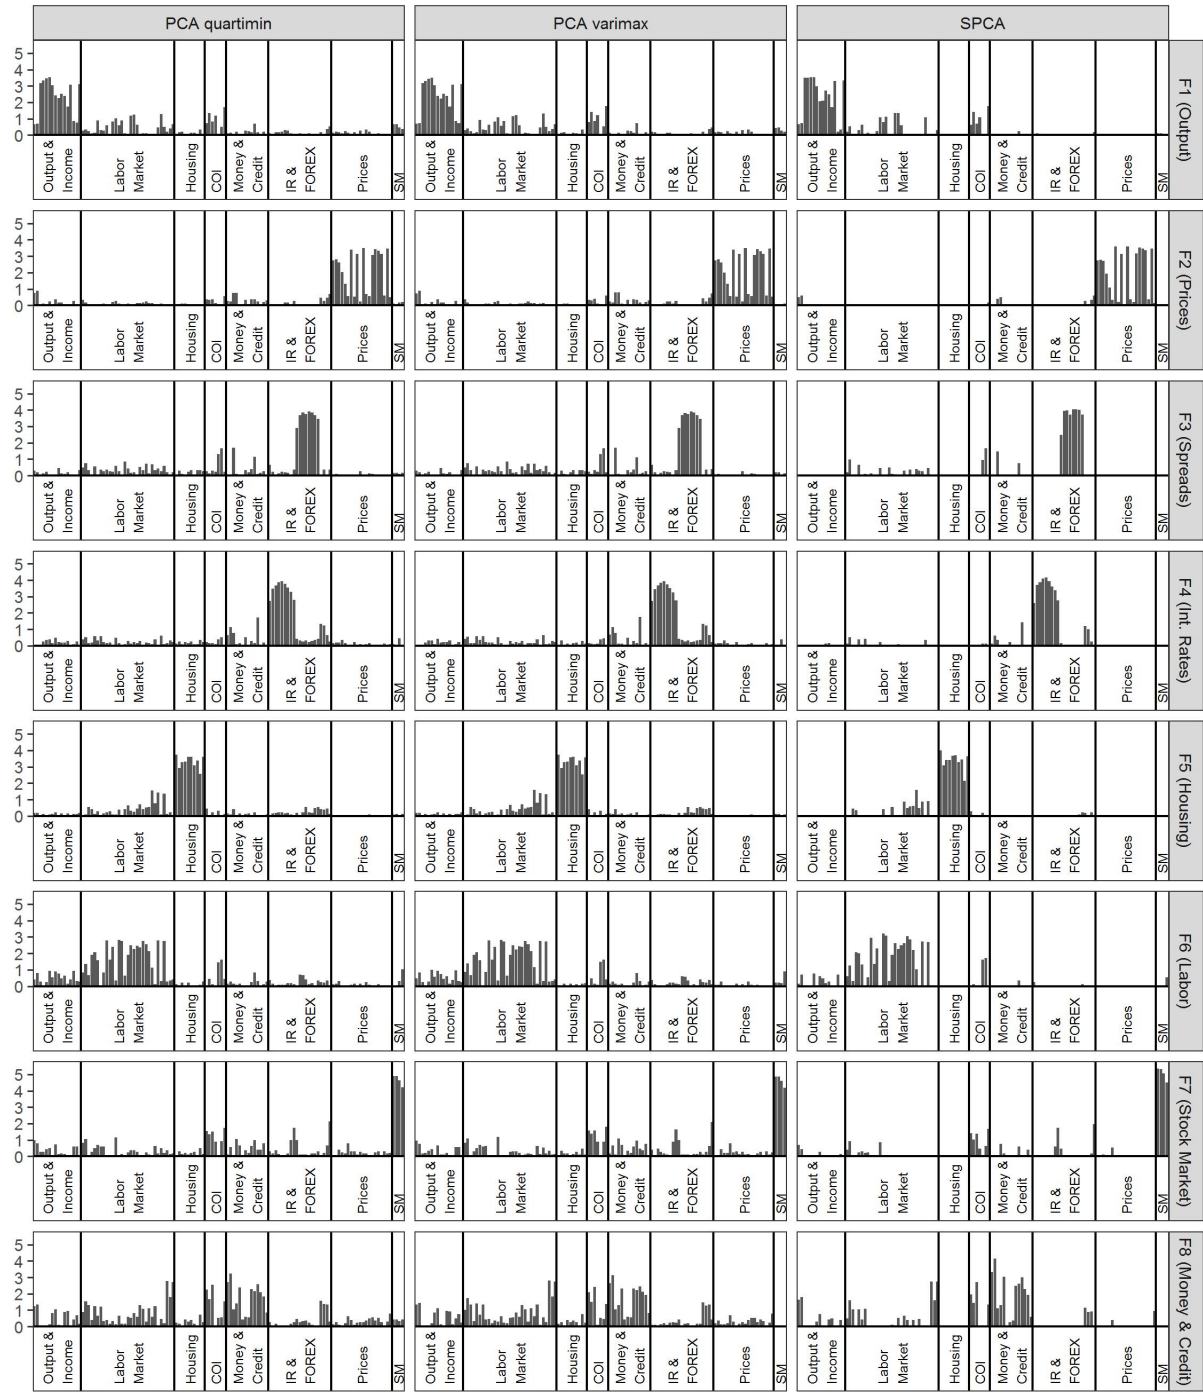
PCA quartimin
PCA varimax
SPCA

F1 (Output)
F2 (Prices)
F3 (Spreads)
F4 (Int. Rates)
F5 (Housing)
F6 (Labor)
F7 (Stock Market)
F8 (Money & Credit)

5
4
3
2
1
0

Output & Income
Labor Market
Housing
COI
Money & Credit
IR & FOREX
Prices
SM